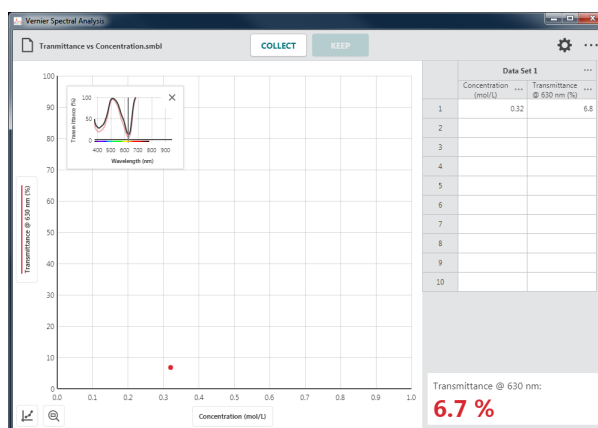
Vernier Spectral Analysis

Transmittance vs Concentration.smbl

COLLECT

KEEP

100
90
80
70
60
50
40
30
20
10
0

Transmittance @ 630 nm (%)

100
50
0
Transmittance (%)
400 500 600 700 800 900
Wavelength (nm)

0.0 0.1 0.2 0.3 0.4 0.5 0.6 0.7 0.8 0.9 1.0

Concentration (mol/L)

| | Data Set 1 | |
|---|---|---|
| | Concentration (mol/L) | Transmittance @ 630 nm (%) |
| 1 | 0.32 | 6.8 |
| 2 | | |
| 3 | | |
| 4 | | |
| 5 | | |
| 6 | | |
| 7 | | |
| 8 | | |
| 9 | | |
| 10 | | |

Transmittance @ 630 nm:
6.7 %